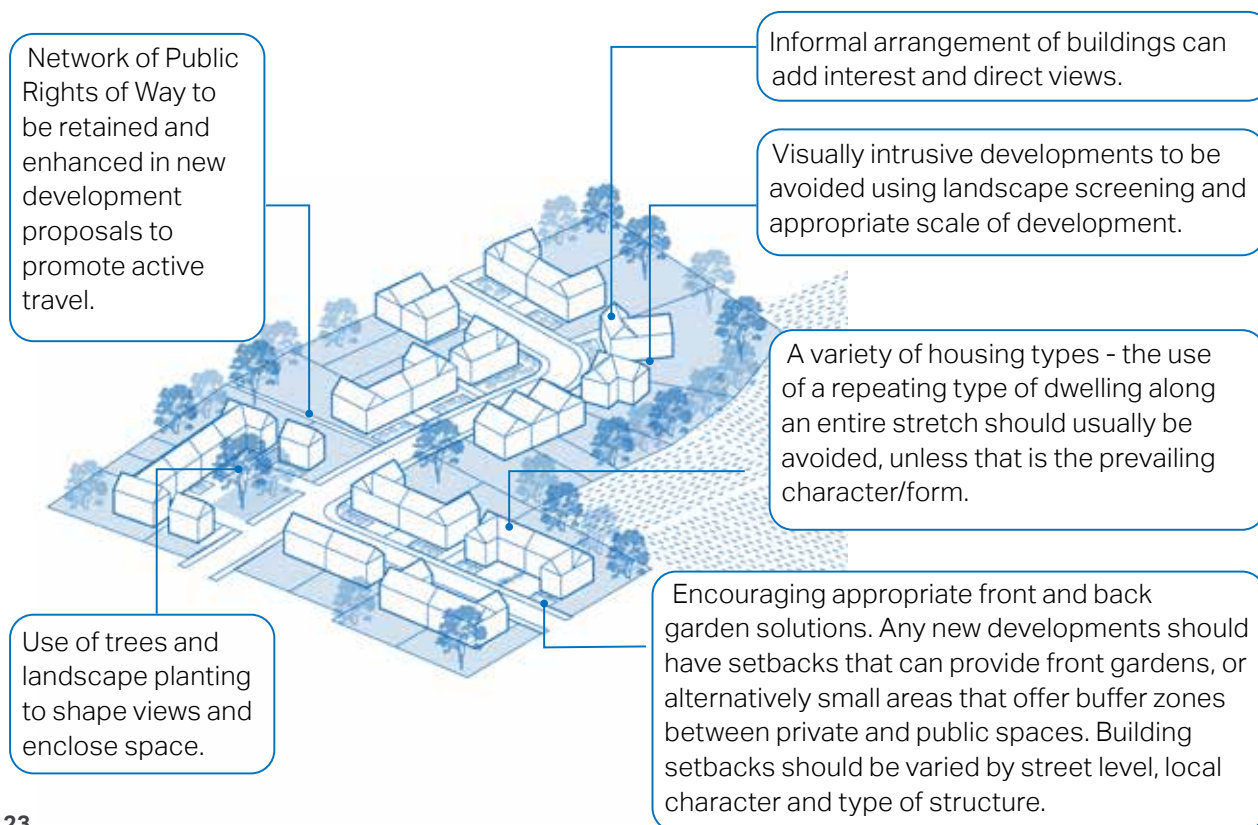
Network of Public Rights of Way to be retained and enhanced in new development proposals to promote active travel.

Informal arrangement of buildings can add interest and direct views.

Visually intrusive developments to be avoided using landscape screening and appropriate scale of development.

A variety of housing types - the use of a repeating type of dwelling along an entire stretch should usually be avoided, unless that is the prevailing character/form.

Use of trees and landscape planting to shape views and enclose space.

Encouraging appropriate front and back garden solutions. Any new developments should have setbacks that can provide front gardens, or alternatively small areas that offer buffer zones between private and public spaces. Building setbacks should be varied by street level, local character and type of structure.

23